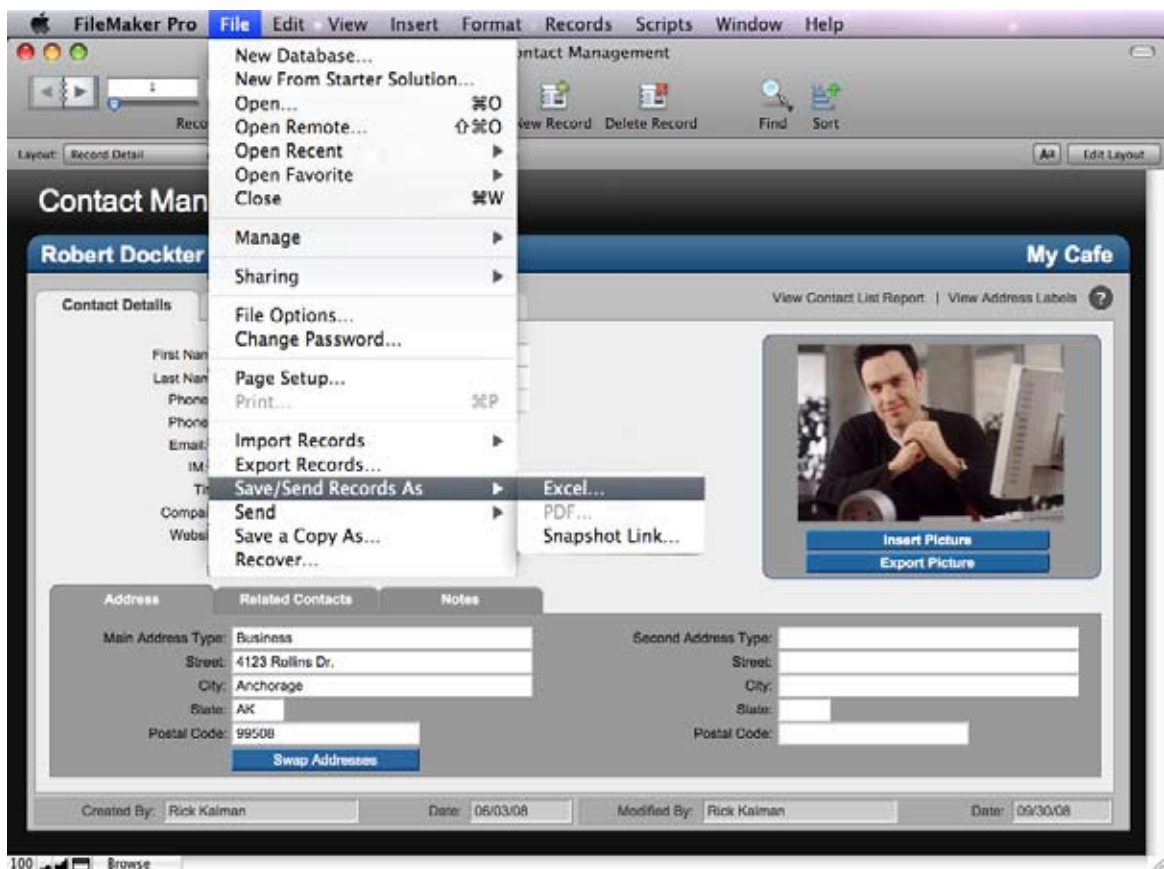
FileMaker Pro File Edit View Insert Format Records Scripts Window Help

ntact Management

1

Reco

New Database...
New From Starter Solution...
Open... ⌘O
Open Remote... ⇧⌘O
Open Recent
Open Favorite
Close ⌘W
Manage
Sharing
File Options...
Change Password...
Page Setup...
Print... ⌘P
Import Records
Export Records...
Save/Send Records As
Send
Save a Copy As...
Recover...

Excel...
PDF...
Snapshot Link...

New Record Delete Record Find Sort

Layout: Record Detail

Aa Edit Layout

Contact Man

Robert Dockter

My Cafe

Contact Details

View Contact List Report | View Address Labels ?

First Nar
Last Nar
Phone
Phone
Email
IM
Ti
Compa
Websi

Insert Picture
Export Picture

Address Related Contacts Notes

Main Address Type: Business
Street: 4123 Rollins Dr.
City: Anchorage
State: AK
Postal Code: 99508
Swap Addresses

Second Address Type:
Street:
City:
State:
Postal Code:

Created By: Rick Kalman Date: 06/03/08 Modified By: Rick Kalman Date: 09/30/08

100 Browse